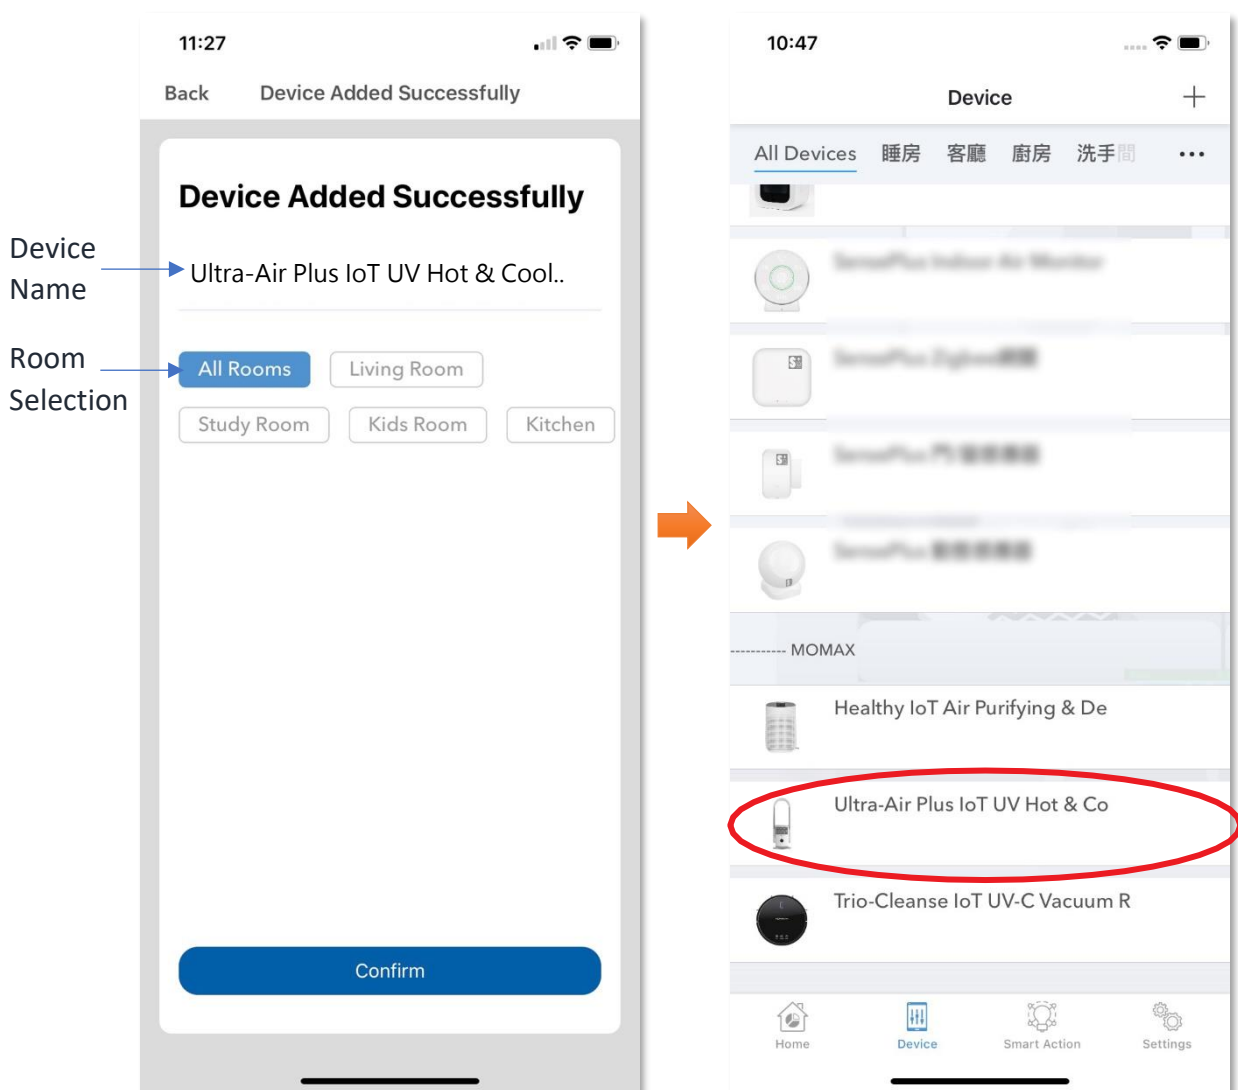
Device Name

Room Selection

11:27

Back Device Added Successfully

Device Added Successfully

Ultra-Air Plus IoT UV Hot & Cool..

All Rooms Living Room

Study Room Kids Room Kitchen

Confirm

10:47

Device +

All Devices 睡房 客廳 廚房 洗手間 ...

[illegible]

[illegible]

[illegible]

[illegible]

MOMAX

Healthy IoT Air Purifying & De

Ultra-Air Plus IoT UV Hot & Co

Trio-Cleanse IoT UV-C Vacuum R

Home Device Smart Action Settings